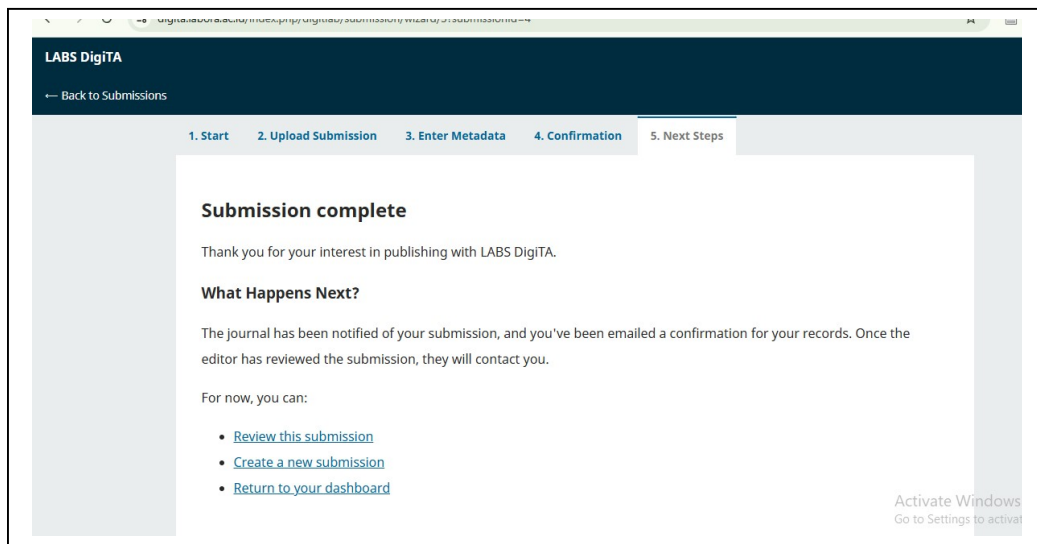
digita.labora.ac.id/index.php/digitlab/submission/wizard/5?submissionId=4

LABS DigiTA

← Back to Submissions

1. Start 2. Upload Submission 3. Enter Metadata 4. Confirmation 5. Next Steps

Submission complete

Thank you for your interest in publishing with LABS DigiTA.

What Happens Next?

The journal has been notified of your submission, and you've been emailed a confirmation for your records. Once the editor has reviewed the submission, they will contact you.

For now, you can:

- Review this submission
- Create a new submission
- Return to your dashboard

Activate Windows
Go to Settings to activat